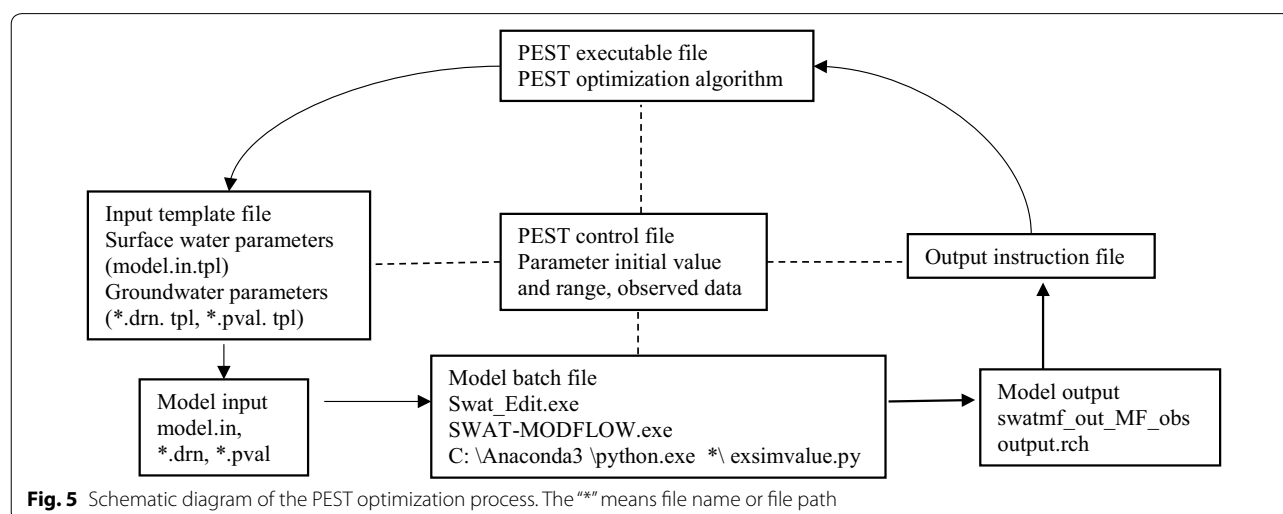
PEST executable file
PEST optimization algorithm

Input template file
Surface water parameters
(model.in.tpl)
Groundwater parameters
(*.drn. tpl, *.pval. tpl)

PEST control file
Parameter initial value
and range, observed data

Output instruction file

Model input
model.in,
*.drn, *.pval

Model batch file
Swat_Edit.exe
SWAT-MODFLOW.exe
C: \Anaconda3 \python.exe *\ exsimvalue.py

Model output
swatmf_out_MF_obs
output.rch

**Fig. 5** Schematic diagram of the PEST optimization process. The "*" means file name or file path